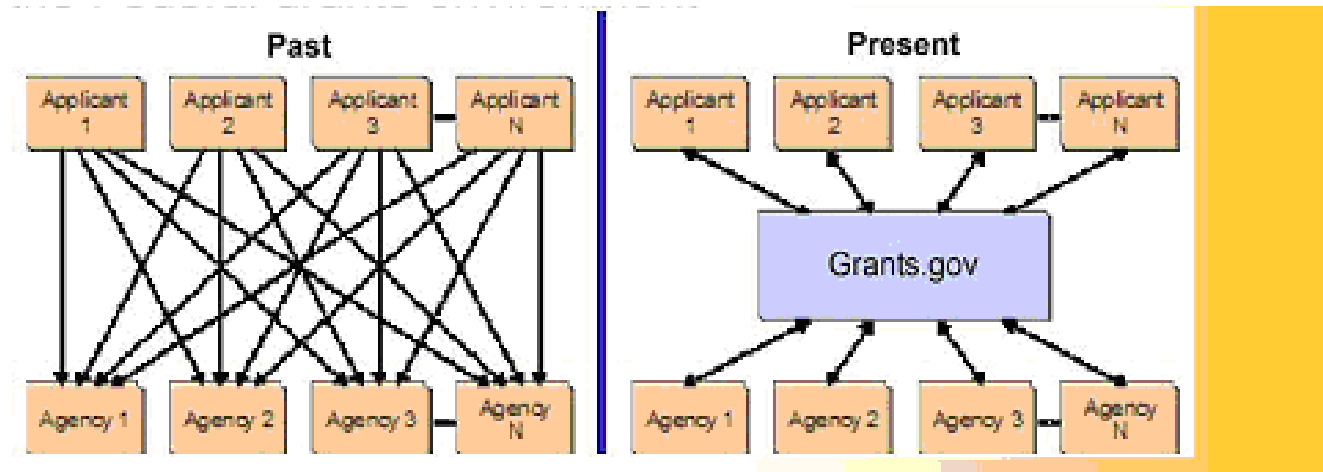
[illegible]

Past

Applicant 1

Applicant 2

Applicant 3

Applicant N

Agency 1

Agency 2

Agency 3

Agency N

Present

Applicant 1

Applicant 2

Applicant 3

Applicant N

Grants.gov

Agency 1

Agency 2

Agency 3

Agency N